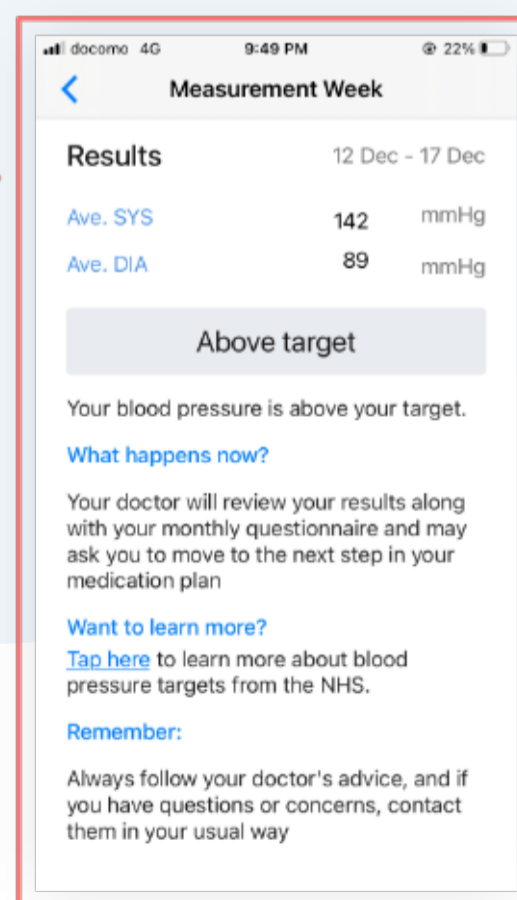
docomo 4G 9:49 PM 22%

Measurement Week

Results 12 Dec - 17 Dec

| | | |
|---|---|---|
| Ave. SYS | 142 | mmHg |
| Ave. DIA | 89 | mmHg |

Above target

Your blood pressure is above your target.

What happens now?

Your doctor will review your results along with your monthly questionnaire and may ask you to move to the next step in your medication plan

Want to learn more?

Tap here to learn more about blood pressure targets from the NHS.

Remember:

Always follow your doctor's advice, and if you have questions or concerns, contact them in your usual way